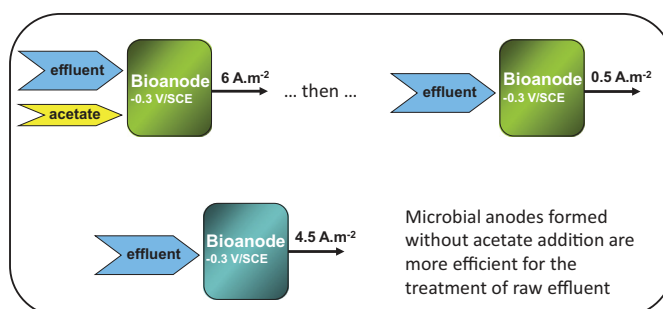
effluent

acetate

Bioanode
-0.3 V/SCE

6 A.m$^{-2}$

... then ...

effluent

Bioanode
-0.3 V/SCE

0.5 A.m$^{-2}$

effluent

Bioanode
-0.3 V/SCE

4.5 A.m$^{-2}$

Microbial anodes formed without acetate addition are more efficient for the treatment of raw effluent